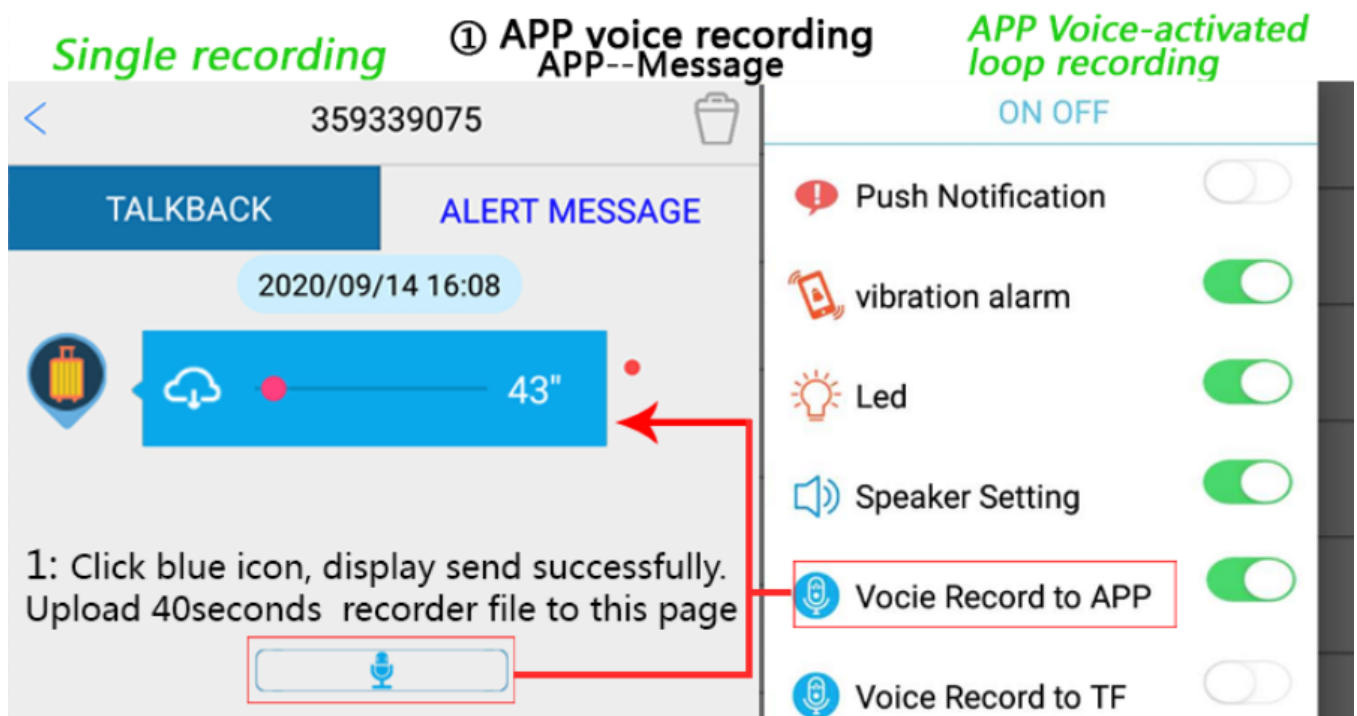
Single recording

① APP voice recording
APP--Message

APP Voice-activated loop recording

359339075

TALKBACK

ALERT MESSAGE

2020/09/14 16:08

43"

1: Click blue icon, display send successfully. Upload 40seconds recorder file to this page

ON OFF

Push Notification

vibration alarm

Led

Speaker Setting

Vocie Record to APP

Voice Record to TF